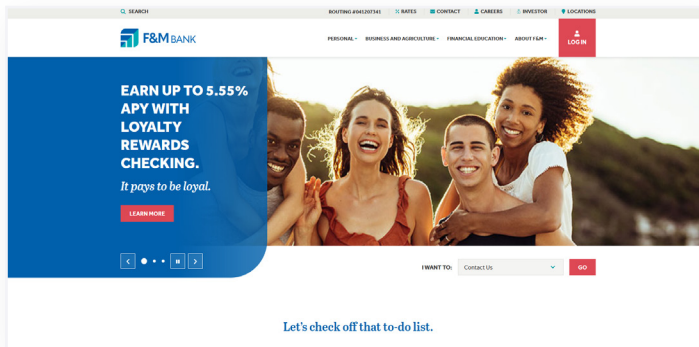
SEARCH

ROUTING #041207341 RATES CONTACT CAREERS INVESTOR LOCATIONS

F&M BANK

PERSONAL BUSINESS AND AGRICULTURE FINANCIAL EDUCATION ABOUT F&M

LOG IN

EARN UP TO 5.55% APY WITH LOYALTY REWARDS CHECKING.

It pays to be loyal.

LEARN MORE

I WANT TO: Contact Us GO

Let's check off that to-do list.